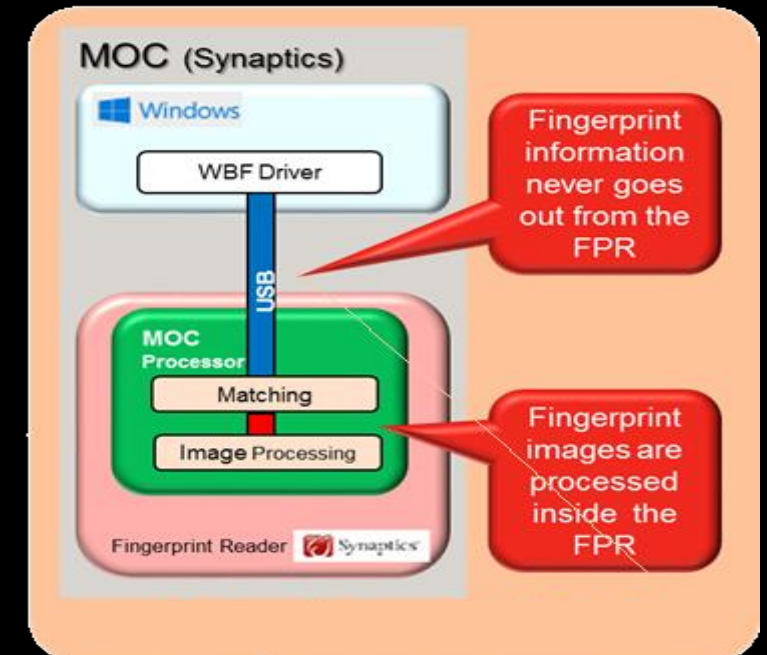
MOC (Synaptics)

Windows

WBF Driver

USB

MOC Processor

Matching

Image Processing

Fingerprint Reader Synaptics

Fingerprint information never goes out from the FPR

Fingerprint images are processed inside the FPR